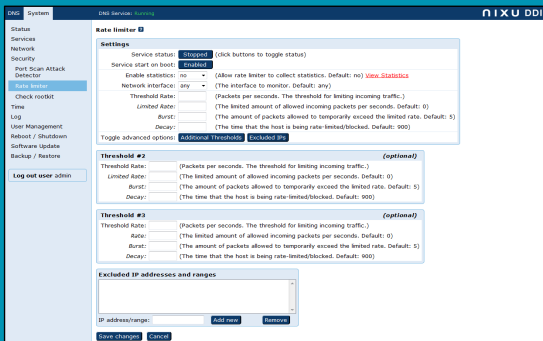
DNS System
DNS Service: Running
NIXU DDI

Status
Services
Network
Security
Port Scan Attack Detector
Rate limiter
Check rootkit
Time
Log
User Management
Reboot / Shutdown
Software Update
Backup / Restore

Log out user admin

Rate limiter

Settings
Service status: Stopped (click buttons to toggle status)
Service start on boot: Enabled
Enable statistics: no (Allow rate limiter to collect statistics. Default: no) View Statistics
Network interface: any (The interface to monitor. Default: any)
Threshold Rate: (Packets per seconds. The threshold for limiting incoming traffic.)
Limited Rate: (The limited amount of allowed incoming packets per seconds. Default: 0)
Burst: (The amount of packets allowed to temporarily exceed the limited rate. Default: 5)
Decay: (The time that the host is being rate-limited/blocked. Default: 900)
Toggle advanced options: Additional Thresholds Excluded IPs

Threshold #2 (optional)
Threshold Rate: (Packets per seconds. The threshold for limiting incoming traffic.)
Limited Rate: (The limited amount of allowed incoming packets per seconds. Default: 0)
Burst: (The amount of packets allowed to temporarily exceed the limited rate. Default: 5)
Decay: (The time that the host is being rate-limited/blocked. Default: 900)

Threshold #3 (optional)
Threshold Rate: (Packets per seconds. The threshold for limiting incoming traffic.)
Rate: (The limited amount of allowed incoming packets per seconds. Default: 0)
Burst: (The amount of packets allowed to temporarily exceed the limited rate. Default: 5)
Decay: (The time that the host is being rate-limited/blocked. Default: 900)

Excluded IP addresses and ranges
IP address/range: Add new Remove

Save changes Cancel